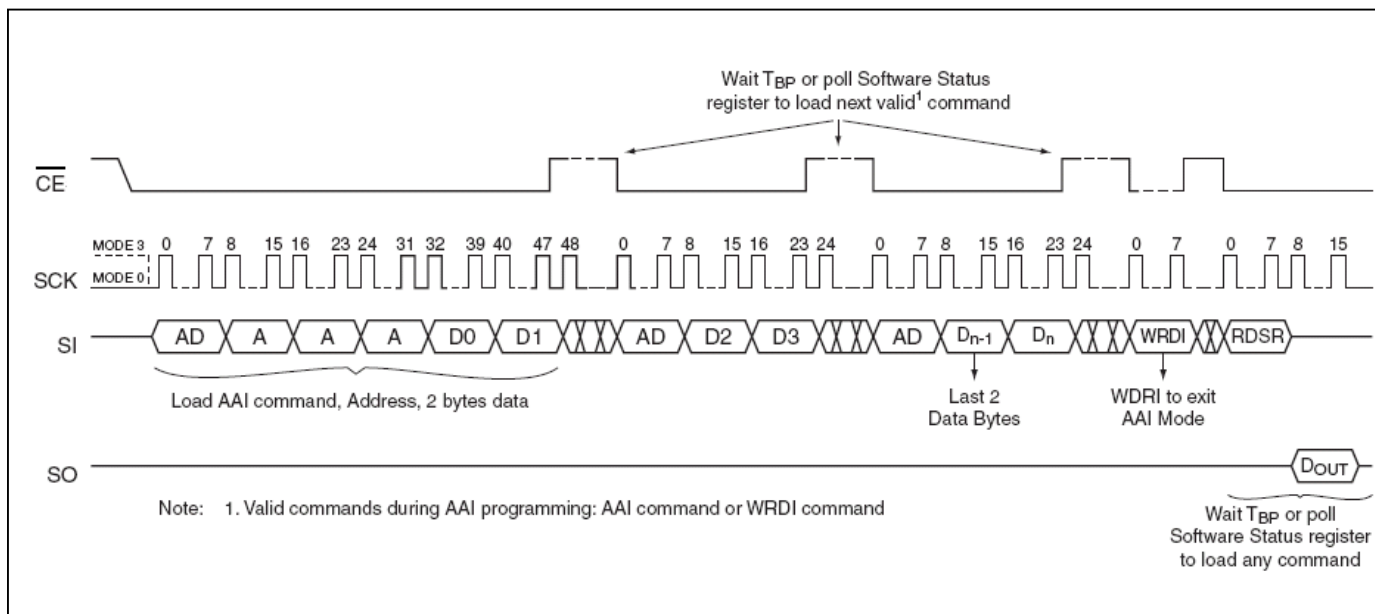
Wait $T_{BP}$ or poll Software Status register to load next valid$^1$ command

$\overline{CE}$

MODE 3
MODE 0

0 7 8 15 16 23 24 31 32 39 40 47 48 0 7 8 15 16 23 24 0 7 8 15 16 23 24 0 7 0 7 8 15

SCK

SI

AD A A A D0 D1 AD D2 D3 AD $D_{n-1}$ $D_n$ WRDI RDSR

Load AAI command, Address, 2 bytes data

Last 2 Data Bytes

WDRI to exit AAI Mode

SO

$D_{OUT}$

Note: 1. Valid commands during AAI programming: AAI command or WRDI command

Wait $T_{BP}$ or poll Software Status register to load any command